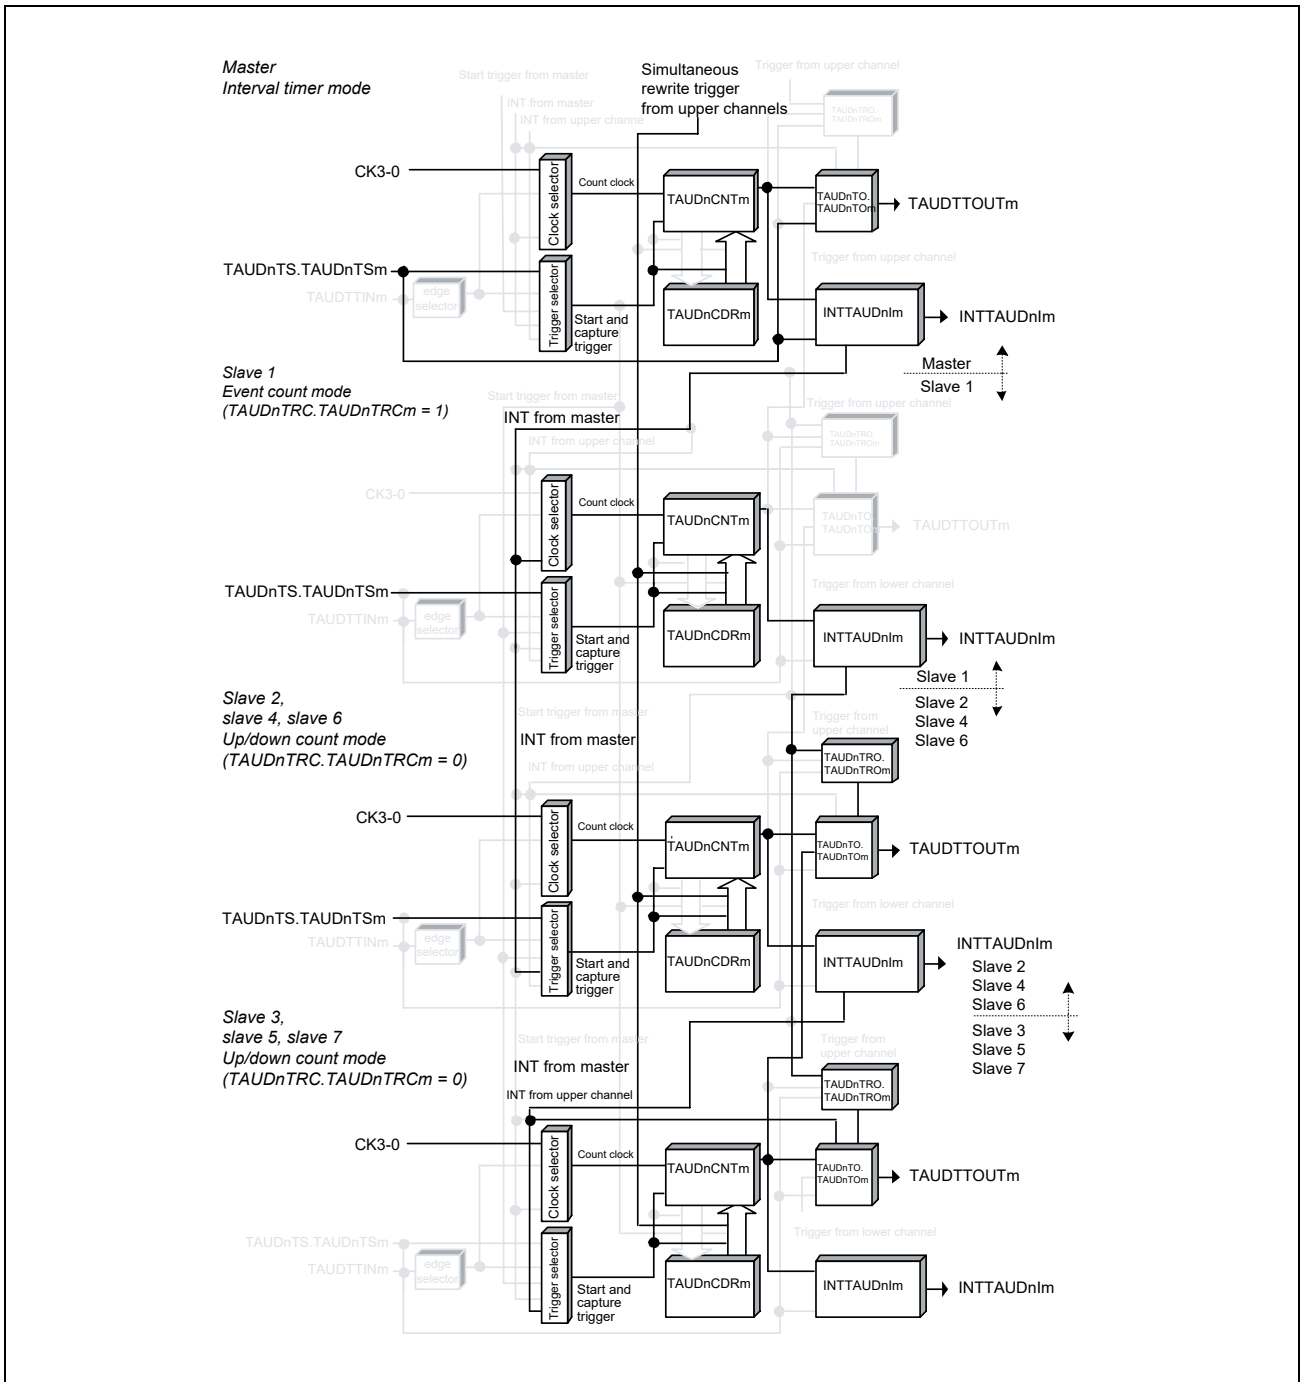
Master
Interval timer mode

Start trigger from master
INT from master
INT from upper channel
Simultaneous rewrite trigger from upper channels
Trigger from upper channel
TAUDnTRO.
TAUDnTROm

CK3-0
Clock selector
Count clock
TAUDnCNTm
TAUDnTO.
TAUDnTOm
TAUDTTOUTm
Trigger from upper channel
TAUDnTS.TAUDnTSm
TAUDTTINm
edge selector
Trigger selector
Start and capture trigger
TAUDnCDRm
INTTAUDnIm
INTTAUDnIm
Master
Slave 1

Slave 1
Event count mode
(TAUDnTRC.TAUDnTRCm = 1)
Start trigger from master
INT from master
INT from upper channel
Trigger from upper channel
TAUDnTRO.
TAUDnTROm
CK3-0
Clock selector
Count clock
TAUDnCNTm
TAUDnTO.
TAUDnTOm
TAUDTTOUTm
TAUDnTS.TAUDnTSm
TAUDTTINm
edge selector
Trigger selector
Trigger from lower channel
Start and capture trigger
TAUDnCDRm
INTTAUDnIm
INTTAUDnIm
Slave 1
Slave 2
Slave 4
Slave 6

Slave 2,
slave 4, slave 6
Up/down count mode
(TAUDnTRC.TAUDnTRCm = 0)
Start trigger from master
INT from master
INT from upper channel
Trigger from upper channel
TAUDnTRO.
TAUDnTROm
CK3-0
Clock selector
Count clock
TAUDnCNTm
TAUDnTO.
TAUDnTOm
TAUDTTOUTm
Trigger from lower channel
TAUDnTS.TAUDnTSm
TAUDTTINm
edge selector
Trigger selector
Start and capture trigger
TAUDnCDRm
INTTAUDnIm
INTTAUDnIm
Slave 2
Slave 4
Slave 6
Slave 3
Slave 5
Slave 7

Slave 3,
slave 5, slave 7
Up/down count mode
(TAUDnTRC.TAUDnTRCm = 0)
Start trigger from master
INT from master
INT from upper channel
Trigger from upper channel
TAUDnTRO.
TAUDnTROm
CK3-0
Clock selector
Count clock
TAUDnCNTm
TAUDnTO.
TAUDnTOm
TAUDTTOUTm
Trigger from lower channel
TAUDnTS.TAUDnTSm
TAUDTTINm
edge selector
Trigger selector
Start and capture trigger
TAUDnCDRm
INTTAUDnIm
INTTAUDnIm